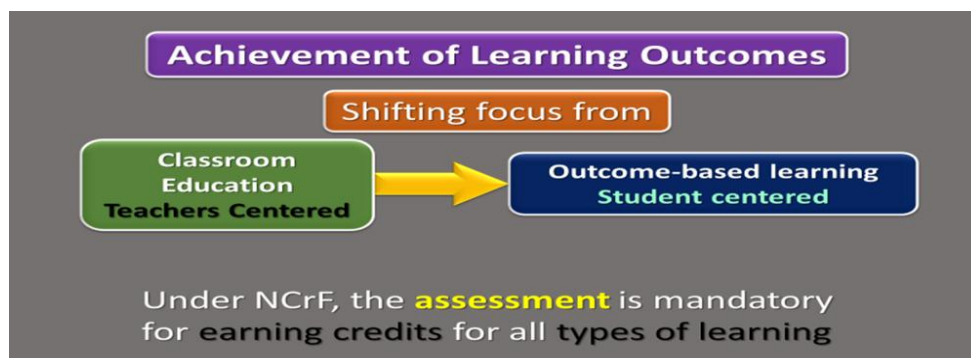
Achievement of Learning Outcomes

Shifting focus from

Classroom Education Teachers Centered

Outcome-based learning Student centered

Under NCrF, the assessment is mandatory for earning credits for all types of learning